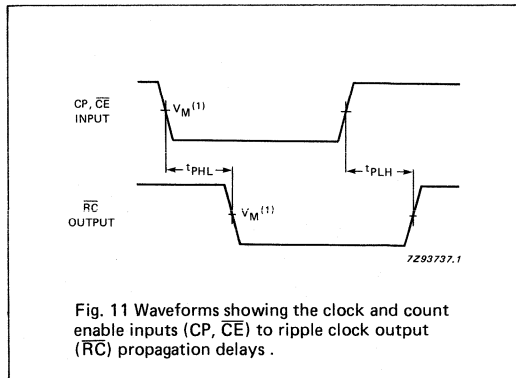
CP, $\overline{CE}$ INPUT

$V_M{}^{(1)}$

$t_{PHL}$

$t_{PLH}$

$\overline{RC}$ OUTPUT

$V_M{}^{(1)}$

7Z93737.1

Fig. 11 Waveforms showing the clock and count enable inputs (CP, $\overline{CE}$) to ripple clock output ($\overline{RC}$) propagation delays .